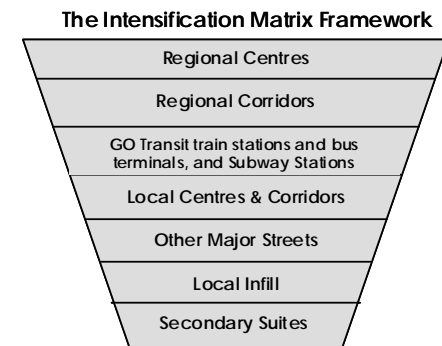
The Intensification Matrix Framework

Regional Centres

Regional Corridors

GO Transit train stations and bus terminals, and Subway Stations

Local Centres & Corridors

Other Major Streets

Local Infill

Secondary Suites